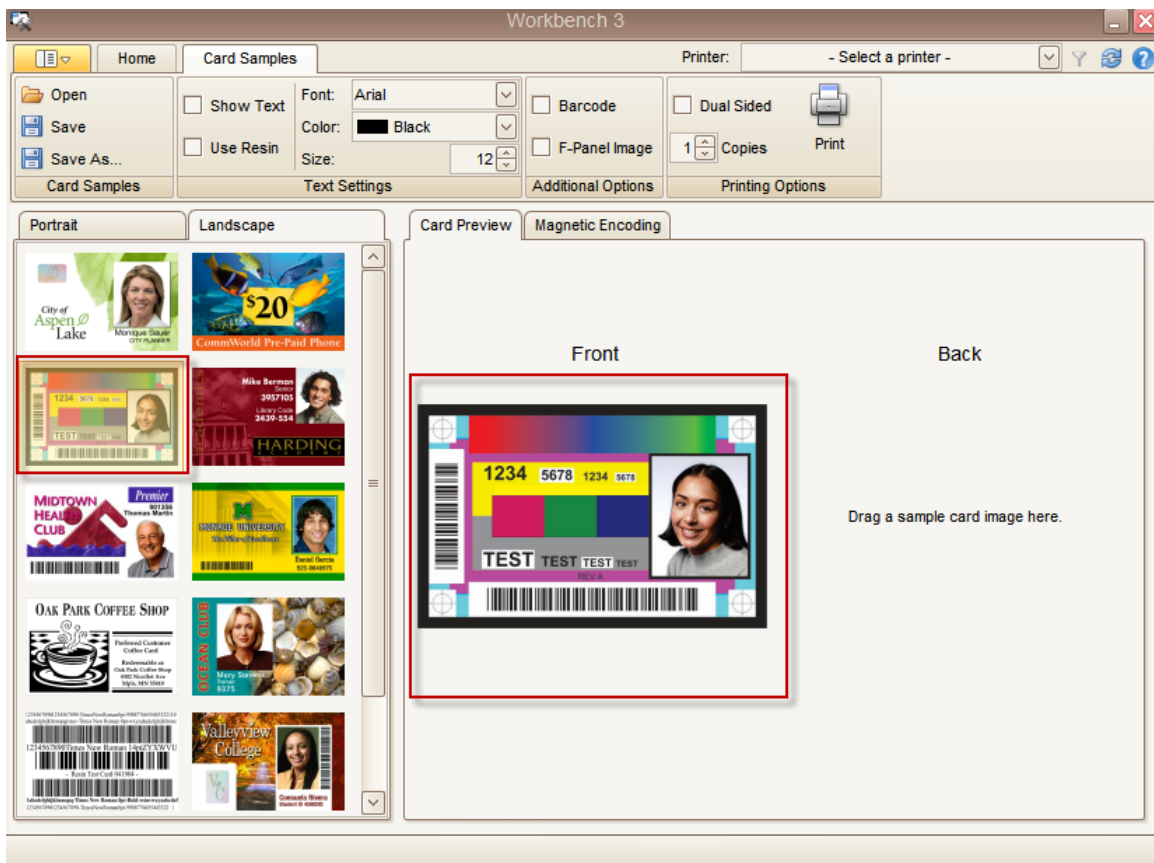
Workbench 3

Home | Card Samples | Printer: | - Select a printer -

Open
Save
Save As...
Card Samples

Show Text
Use Resin
Font: Arial
Color: Black
Size: 12
Text Settings

Barcode
F-Panel Image
Additional Options

Dual Sided
1 Copies
Print
Printing Options

Portrait | Landscape

City of Aspen Lake
Monique Sauer
CITY PLANNER

$20
CommWorld Pre-Paid Phone

1234 5678 1234 5678
TEST

Mike Berman
Senior
3957105
Library Code
3439-554
HARDING

MIDTOWN HEALTH CLUB
Premier
901356
Thomas Martin

MONROE UNIVERSITY
Daniel Garcia

OAK PARK COFFEE SHOP
Preferred Customer
Coffee Card
Redeemable at
Oak Park Coffee Shop

OCEAN CLUB
Mary Stevens
9375

1234567890Times New Roman 14ptZYXWVU
- Resin Test Card 041984 -

Valleyview College
Consuela Rivera

Card Preview | Magnetic Encoding

Front
Back

1234 5678 1234 5678
TEST TEST TEST TEST
REV A

Drag a sample card image here.